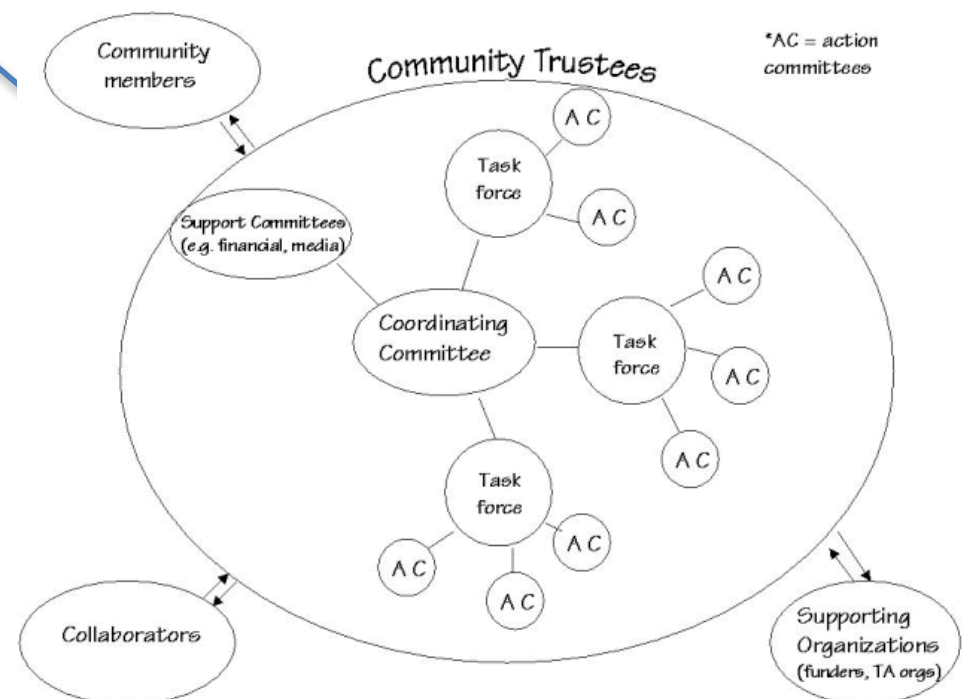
Community members

Community Trustees

*AC = action committees

Support Committees (e.g. financial, media)

Task force

A C

A C

Coordinating Committee

Task force

A C

A C

A C

Task force

A C

A C

A C

Collaborators

Supporting Organizations (funders, TA orgs)